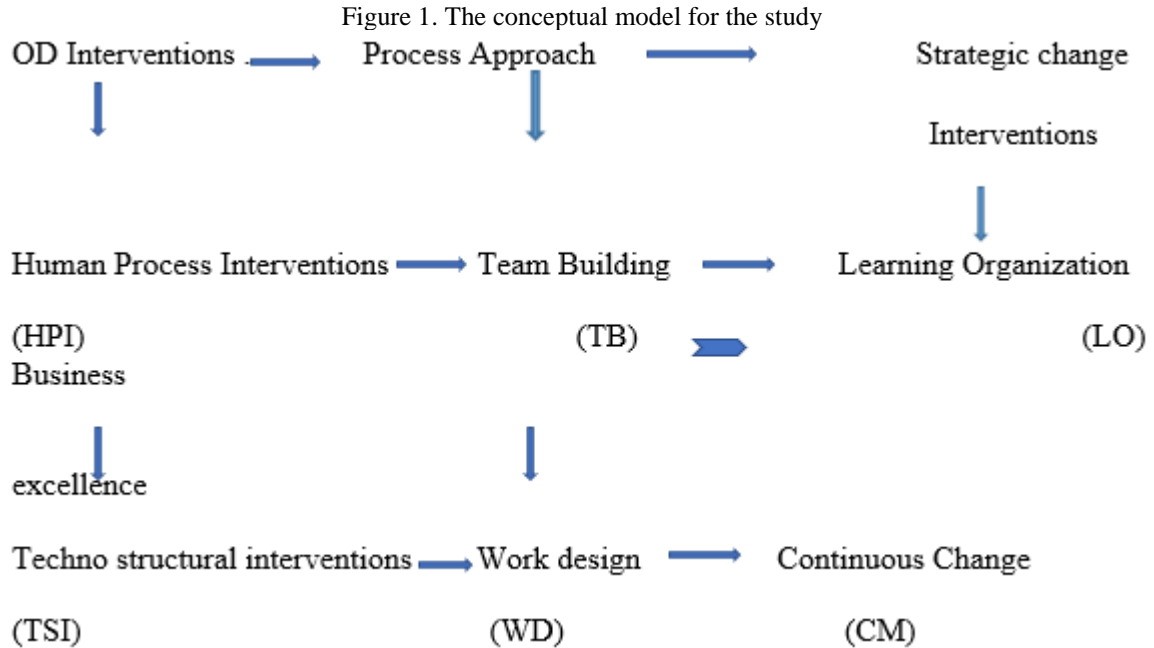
Figure 1. The conceptual model for the study

OD Interventions

Process Approach

Strategic change

Interventions

Human Process Interventions

Team Building

Learning Organization

(HPI)

(TB)

(LO)

Business

excellence

Techno structural interventions

Work design

Continuous Change

(TSI)

(WD)

(CM)